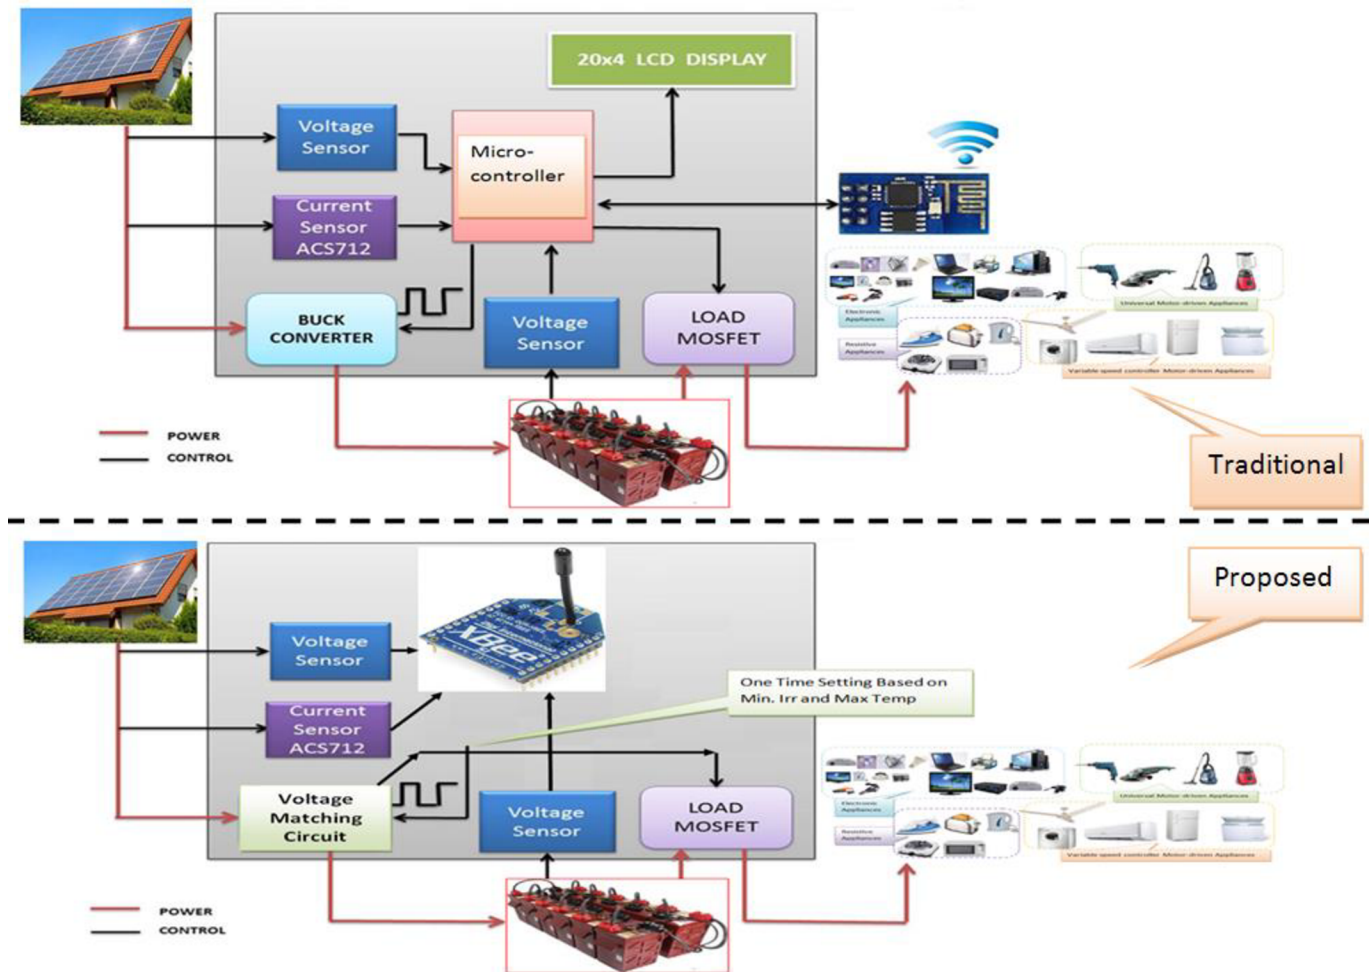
20x4 LCD DISPLAY

Voltage Sensor

Micro-controller

Current Sensor ACS712

BUCK CONVERTER

Voltage Sensor

LOAD MOSFET

Electronic Appliances

Resistive Appliances

Universal Motor-driven Appliances

Variable speed controller Motor-driven Appliances

POWER

CONTROL

Traditional

Proposed

Voltage Sensor

Current Sensor ACS712

XBee

One Time Setting Based on Min. Irr and Max Temp

Voltage Matching Circuit

Voltage Sensor

LOAD MOSFET

Electronic Appliances

Resistive Appliances

Universal Motor-driven Appliances

Variable speed controller Motor-driven Appliances

POWER

CONTROL